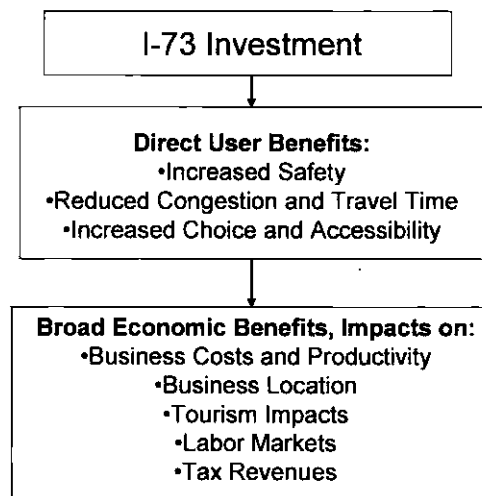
I-73 Investment

Direct User Benefits:
•Increased Safety
•Reduced Congestion and Travel Time
•Increased Choice and Accessibility

Broad Economic Benefits, Impacts on:
•Business Costs and Productivity
•Business Location
•Tourism Impacts
•Labor Markets
•Tax Revenues